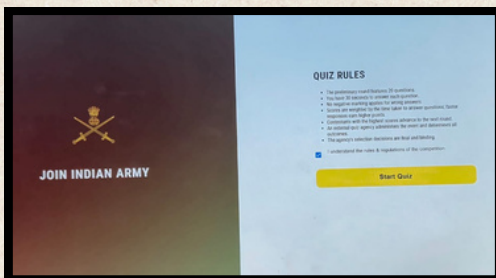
JOIN INDIAN ARMY

QUIZ RULES

• The preliminary round features 20 questions.
• You have 30 seconds to answer each question.
• No negative marking applies for wrong answers.
• Scores are weighted by the time taken to answer questions. Faster responses earn higher points.
• Contestants with the highest scores advance to the next round.
• An external quiz agency administers the exam and determines all outcomes.
• The agency's selection decisions are final and binding.

I understand the rules & regulations of the competition

Start Quiz